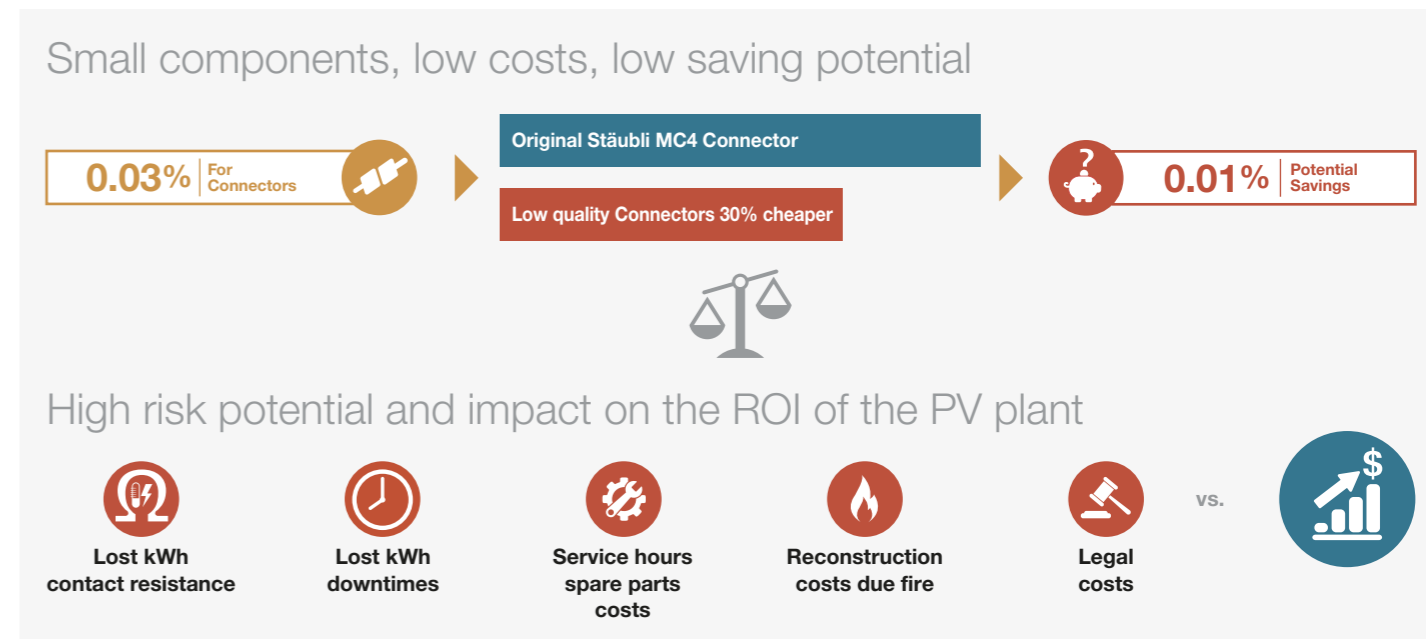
Small components, low costs, low saving potential

0.03% For Connectors

Original Stäubli MC4 Connector

Low quality Connectors 30% cheaper

0.01% Potential Savings

High risk potential and impact on the ROI of the PV plant

Lost kWh contact resistance

Lost kWh downtimes

Service hours spare parts costs

Reconstruction costs due fire

Legal costs

vs.